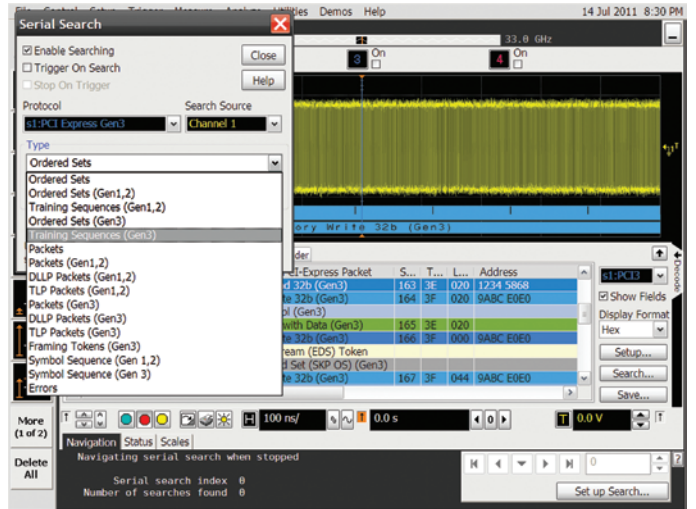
Serial Search
Utilities Demos Help
14 Jul 2011 8:30 PM
Enable Searching
Trigger On Search
Stop On Trigger
Close
Help
33.0 GHz
3 On
4 On
Protocol
Search Source
s1:PCI Express Gen3
Channel 1
Type
Ordered Sets
Ordered Sets
Ordered Sets (Gen1,2)
Training Sequences (Gen1,2)
Ordered Sets (Gen3)
Training Sequences (Gen3)
Packets
Packets (Gen1,2)
DLLP Packets (Gen1,2)
TLP Packets (Gen1,2)
Packets (Gen3)
DLLP Packets (Gen3)
TLP Packets (Gen3)
Framing Tokens (Gen3)
Symbol Sequence (Gen 1,2)
Symbol Sequence (Gen 3)
Errors
ory Write 32b (Gen3)
der
I-Express Packet
S...
T...
L...
Address
d 32b (Gen3)
163
3E
020
1234 5868
te 32b (Gen3)
164
3F
020
9ABC E0E0
pl (Gen3)
with Data (Gen3)
165
3E
020
te 32b (Gen3)
166
3F
000
9ABC E0E0
ream (EDS) Token
d Set (SKP OS) (Gen3)
te 32b (Gen3)
167
3F
044
9ABC E0E0
s1:PCI3
Show Fields
Display Format
Hex
Setup...
Search...
Save...
Decode
More (1 of 2)
100 ns/
0.0 s
0.0 V
Navigation
Status
Scales
Navigating serial search when stopped
Serial search index 0
Number of searches found 0
Delete All
0
Set up Search...